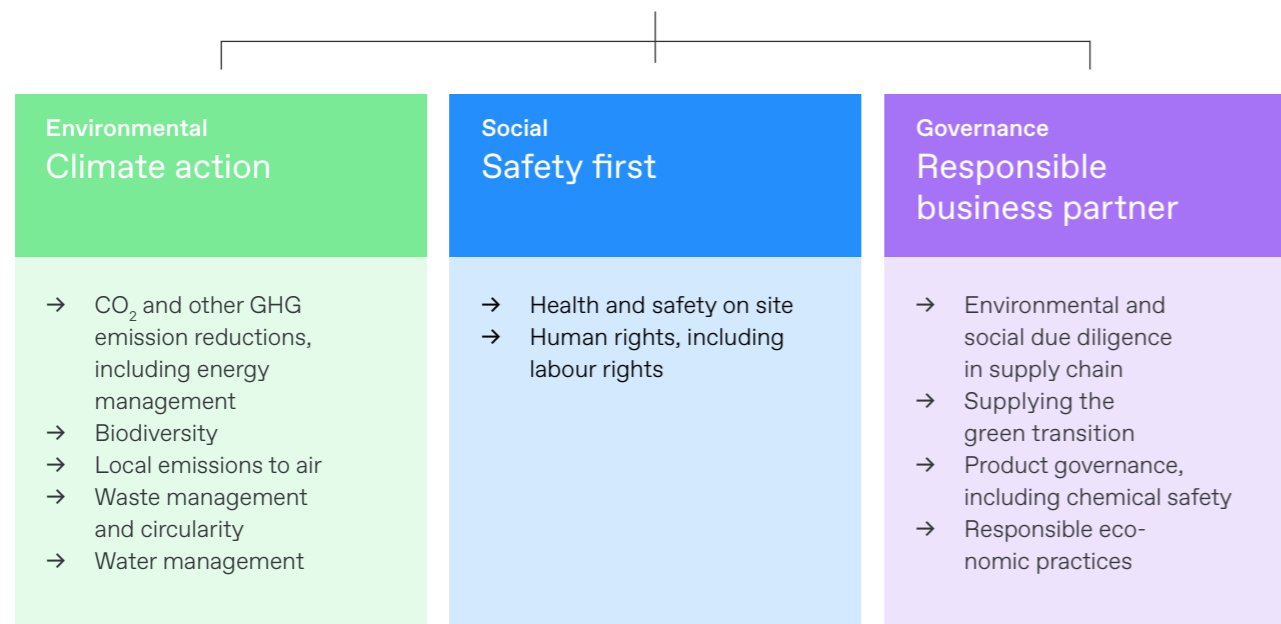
Environmental
Climate action

→ $CO_2$ and other GHG emission reductions, including energy management
→ Biodiversity
→ Local emissions to air
→ Waste management and circularity
→ Water management

Social
Safety first

→ Health and safety on site
→ Human rights, including labour rights

Governance
Responsible business partner

→ Environmental and social due diligence in supply chain
→ Supplying the green transition
→ Product governance, including chemical safety
→ Responsible economic practices